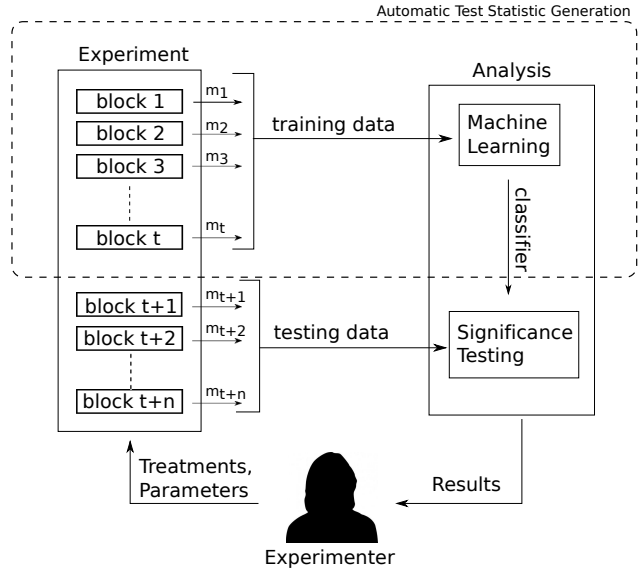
Automatic Test Statistic Generation

Experiment

block 1
$m_1$
block 2
$m_2$
block 3
$m_3$
block t
$m_t$

training data

Analysis

Machine Learning

classifier

block t+1
$m_{t+1}$
block t+2
$m_{t+2}$
block t+n
$m_{t+n}$

testing data

Significance Testing

Treatments, Parameters

Results

Experimenter